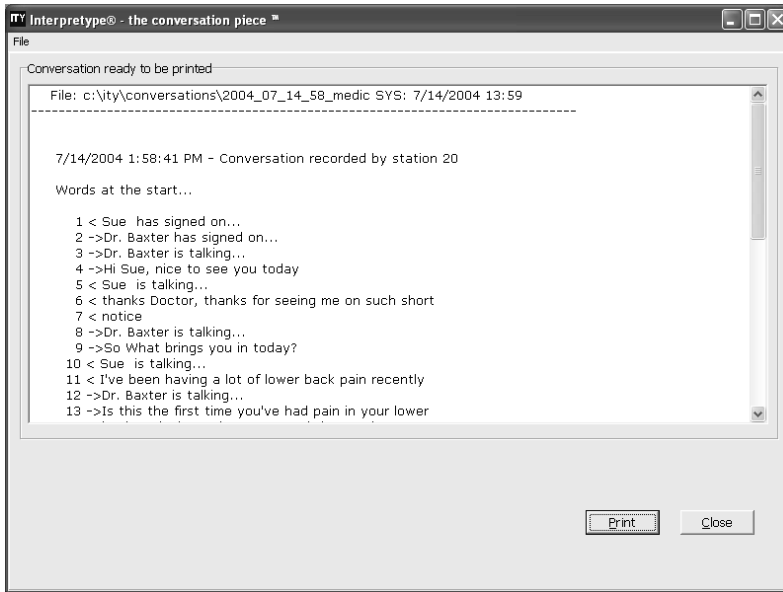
ITY Interpretype® - the conversation piece ™

File

Conversation ready to be printed

File: c:\ity\conversations\2004_07_14_58_medic SYS: 7/14/2004 13:59

----------------------------------------------------------------------------------------

7/14/2004 1:58:41 PM - Conversation recorded by station 20

Words at the start...

1 < Sue has signed on...
2 ->Dr. Baxter has signed on...
3 ->Dr. Baxter is talking...
4 ->Hi Sue, nice to see you today
5 < Sue is talking...
6 < thanks Doctor, thanks for seeing me on such short
7 < notice
8 ->Dr. Baxter is talking...
9 ->So What brings you in today?
10 < Sue is talking...
11 < I've been having a lot of lower back pain recently
12 ->Dr. Baxter is talking...
13 ->Is this the first time you've had pain in your lower
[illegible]

Print

Close